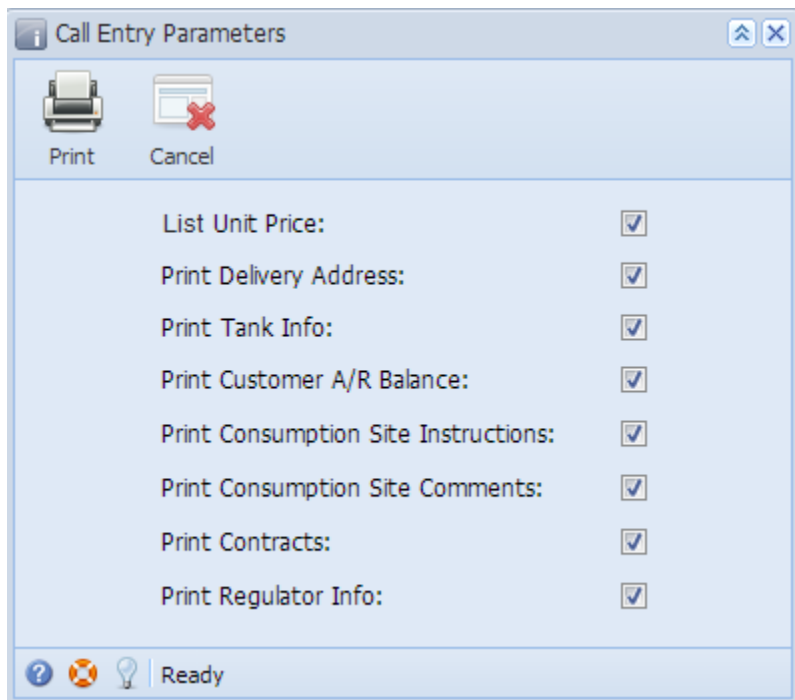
Call Entry Parameters

Print
Cancel

List Unit Price:
Print Delivery Address:
Print Tank Info:
Print Customer A/R Balance:
Print Consumption Site Instructions:
Print Consumption Site Comments:
Print Contracts:
Print Regulator Info:

Ready